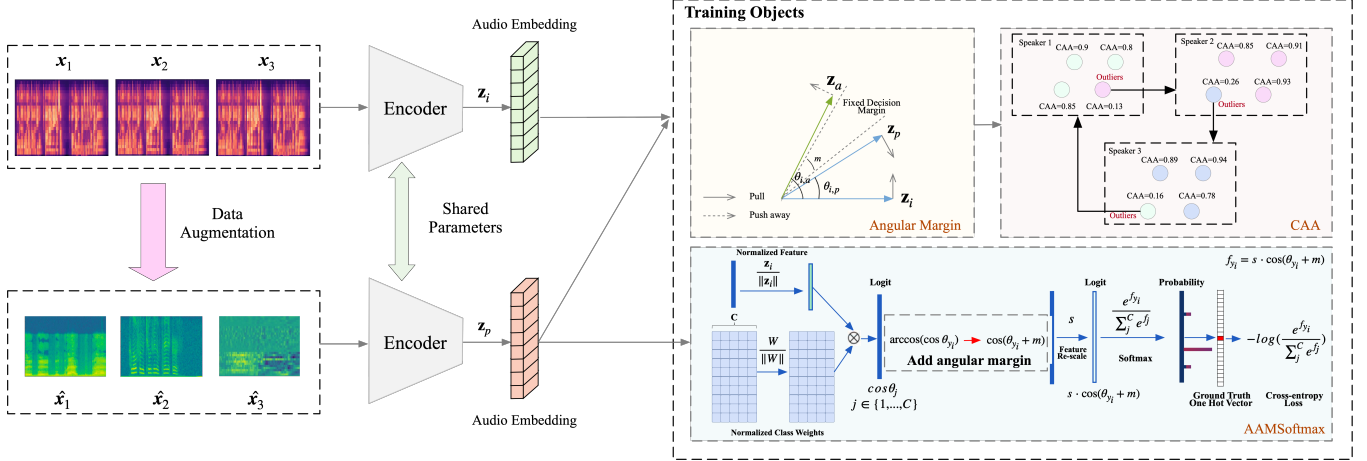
Training Objects

$\boldsymbol{x}_1$ $\boldsymbol{x}_2$ $\boldsymbol{x}_3$

Audio Embedding

Encoder

$\mathbf{z}_i$

Data Augmentation

Shared Parameters

Encoder

$\mathbf{z}_p$

Audio Embedding

$\hat{\boldsymbol{x}}_1$ $\hat{\boldsymbol{x}}_2$ $\hat{\boldsymbol{x}}_3$

$\mathbf{z}_a$

Fixed Decision Margin

$\mathbf{z}_p$

$m$

$\theta_{i,a}$

$\theta_{i,p}$

$\mathbf{z}_i$

Pull

Push away

Angular Margin

Speaker 1
CAA=0.9 CAA=0.8
Outliers
CAA=0.85 CAA=0.13

Speaker 2
CAA=0.85 CAA=0.91
CAA=0.26 CAA=0.93
Outliers

Speaker 3
CAA=0.89 CAA=0.94
CAA=0.16 CAA=0.78
Outliers

CAA

$f_{y_i} = s \cdot \cos(\theta_{y_i} + m)$

Normalized Feature

$\frac{\mathbf{z}_i}{\|\mathbf{z}_i\|}$

C

$\frac{W}{\|W\|}$

Normalized Class Weights

Logit

$\otimes$

$\arccos(\cos\theta_{y_i})$ $\cos(\theta_{y_i} + m)$

Add angular margin

$cos\theta_j$

$j \in \{1,...,C\}$

$s$

Feature Re-scale

Logit

$\frac{e^{f_{y_i}}}{\sum_j^C e^{f_j}}$

Softmax

$s \cdot \cos(\theta_{y_i} + m)$

Probability

Ground Truth One Hot Vector

$-log(\frac{e^{f_{y_i}}}{\sum_j^C e^{f_j}})$

Cross-entropy Loss

AAMSoftmax